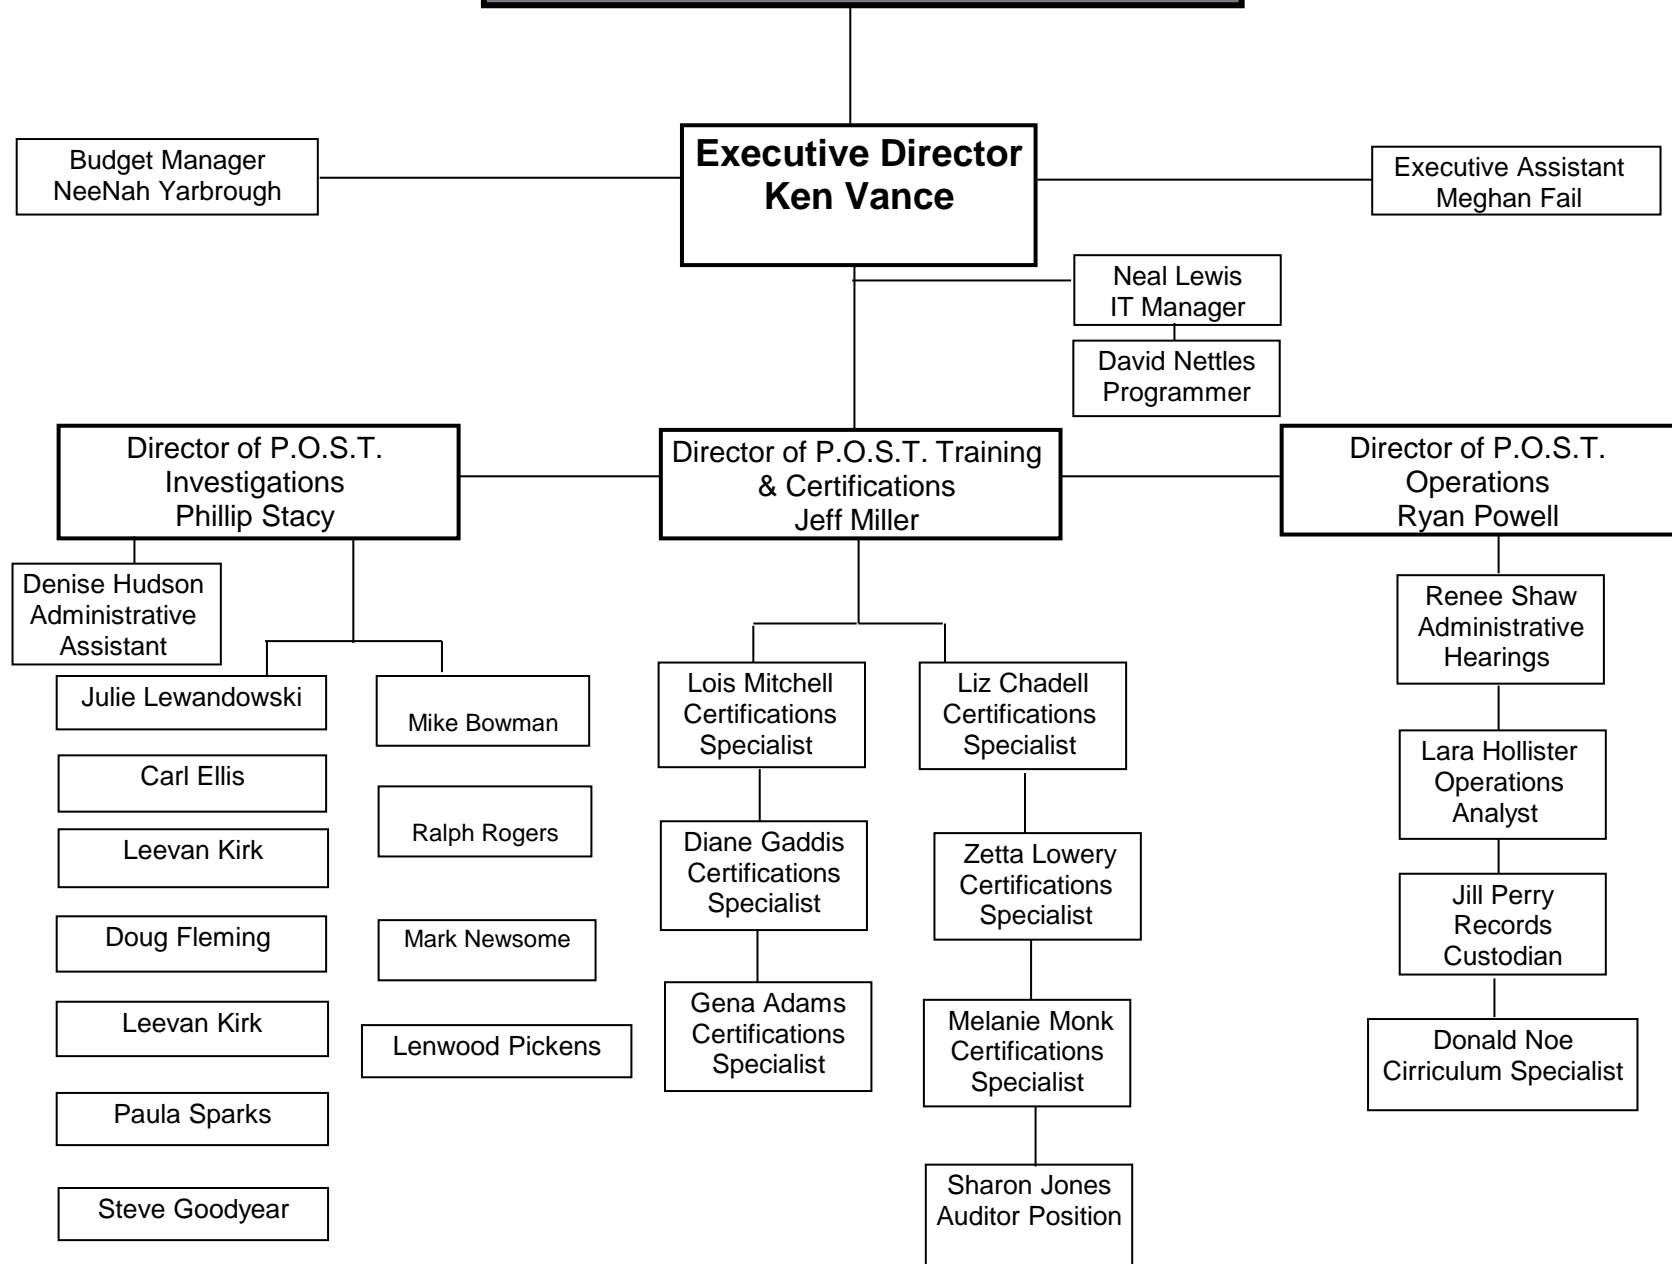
Budget Manager
NeeNah Yarbrough

Executive Director
Ken Vance

Executive Assistant
Meghan Fail

Neal Lewis
IT Manager

David Nettles
Programmer

Director of P.O.S.T.
Investigations
Phillip Stacy

Director of P.O.S.T. Training
& Certifications
Jeff Miller

Director of P.O.S.T.
Operations
Ryan Powell

Denise Hudson
Administrative
Assistant

Julie Lewandowski

Carl Ellis

Leevan Kirk

Doug Fleming

Leevan Kirk

Paula Sparks

Steve Goodyear

Mike Bowman

Ralph Rogers

Mark Newsome

Lenwood Pickens

Lois Mitchell
Certifications
Specialist

Diane Gaddis
Certifications
Specialist

Gena Adams
Certifications
Specialist

Liz Chadell
Certifications
Specialist

Zetta Lowery
Certifications
Specialist

Melanie Monk
Certifications
Specialist

Sharon Jones
Auditor Position

Renee Shaw
Administrative
Hearings

Lara Hollister
Operations
Analyst

Jill Perry
Records
Custodian

Donald Noe
Cirriculum Specialist